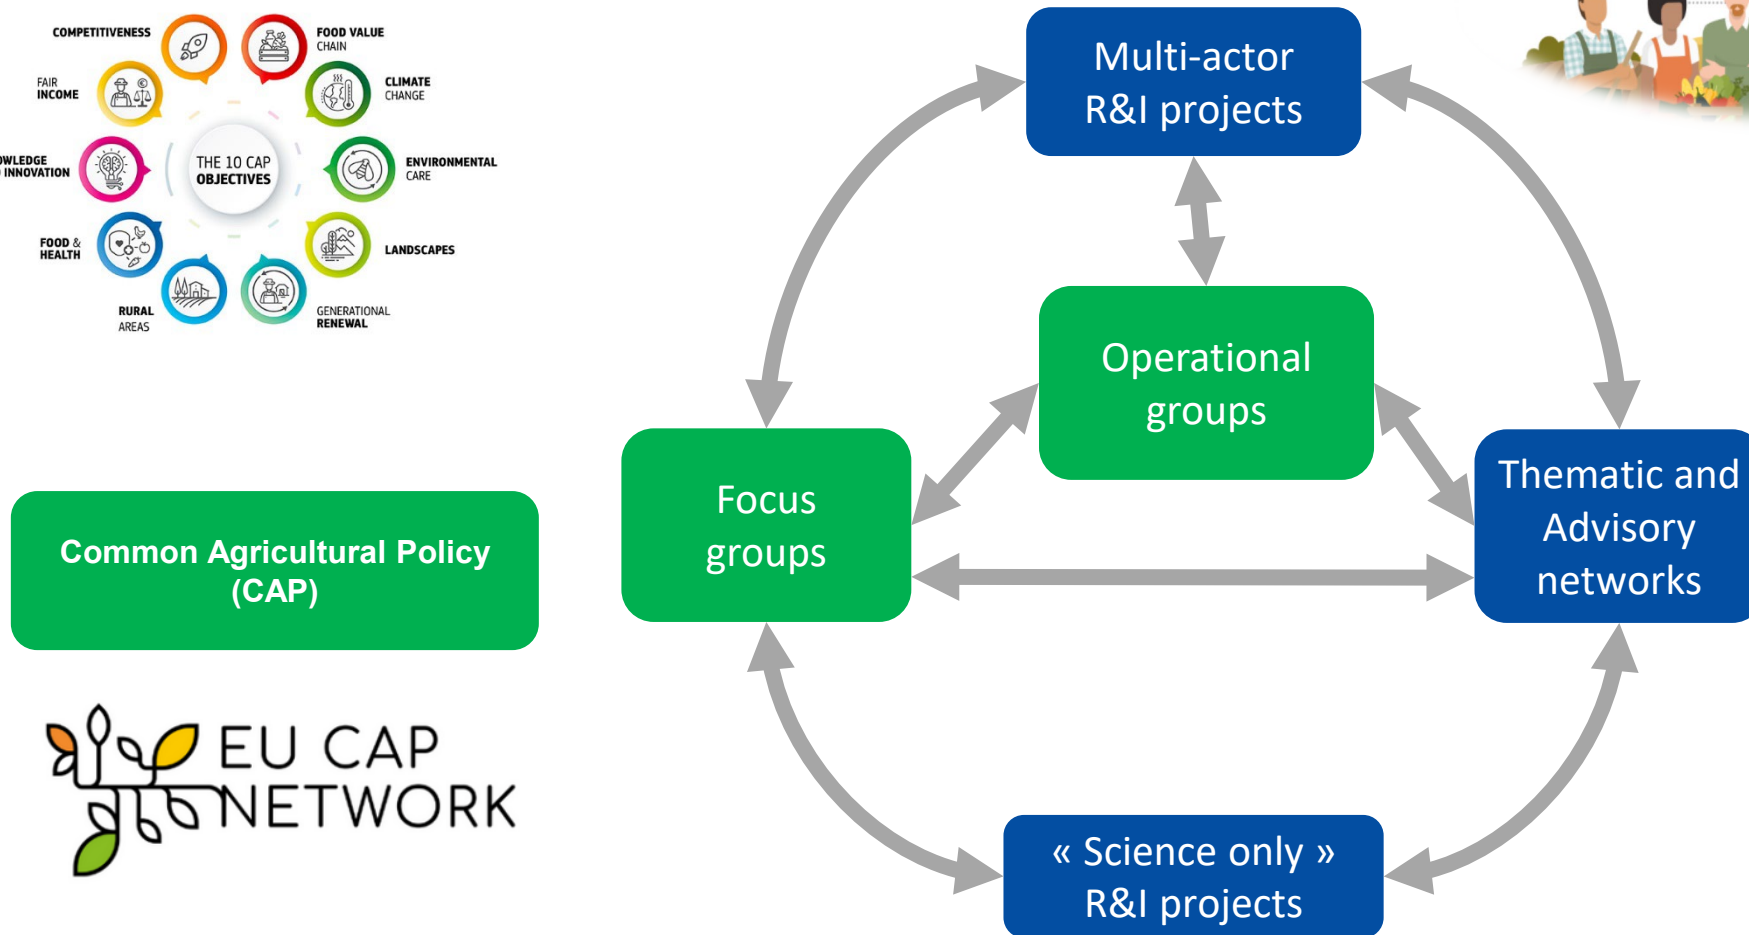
COMPETITIVENESS

FOOD VALUE CHAIN

FAIR INCOME

CLIMATE CHANGE

OWLEDGE INNOVATION

THE 10 CAP OBJECTIVES

ENVIRONMENTAL CARE

FOOD & HEALTH

LANDSCAPES

RURAL AREAS

GENERATIONAL RENEWAL

Common Agricultural Policy (CAP)

EU CAP NETWORK

Multi-actor R&I projects

Operational groups

Focus groups

Thematic and Advisory networks

« Science only » R&I projects